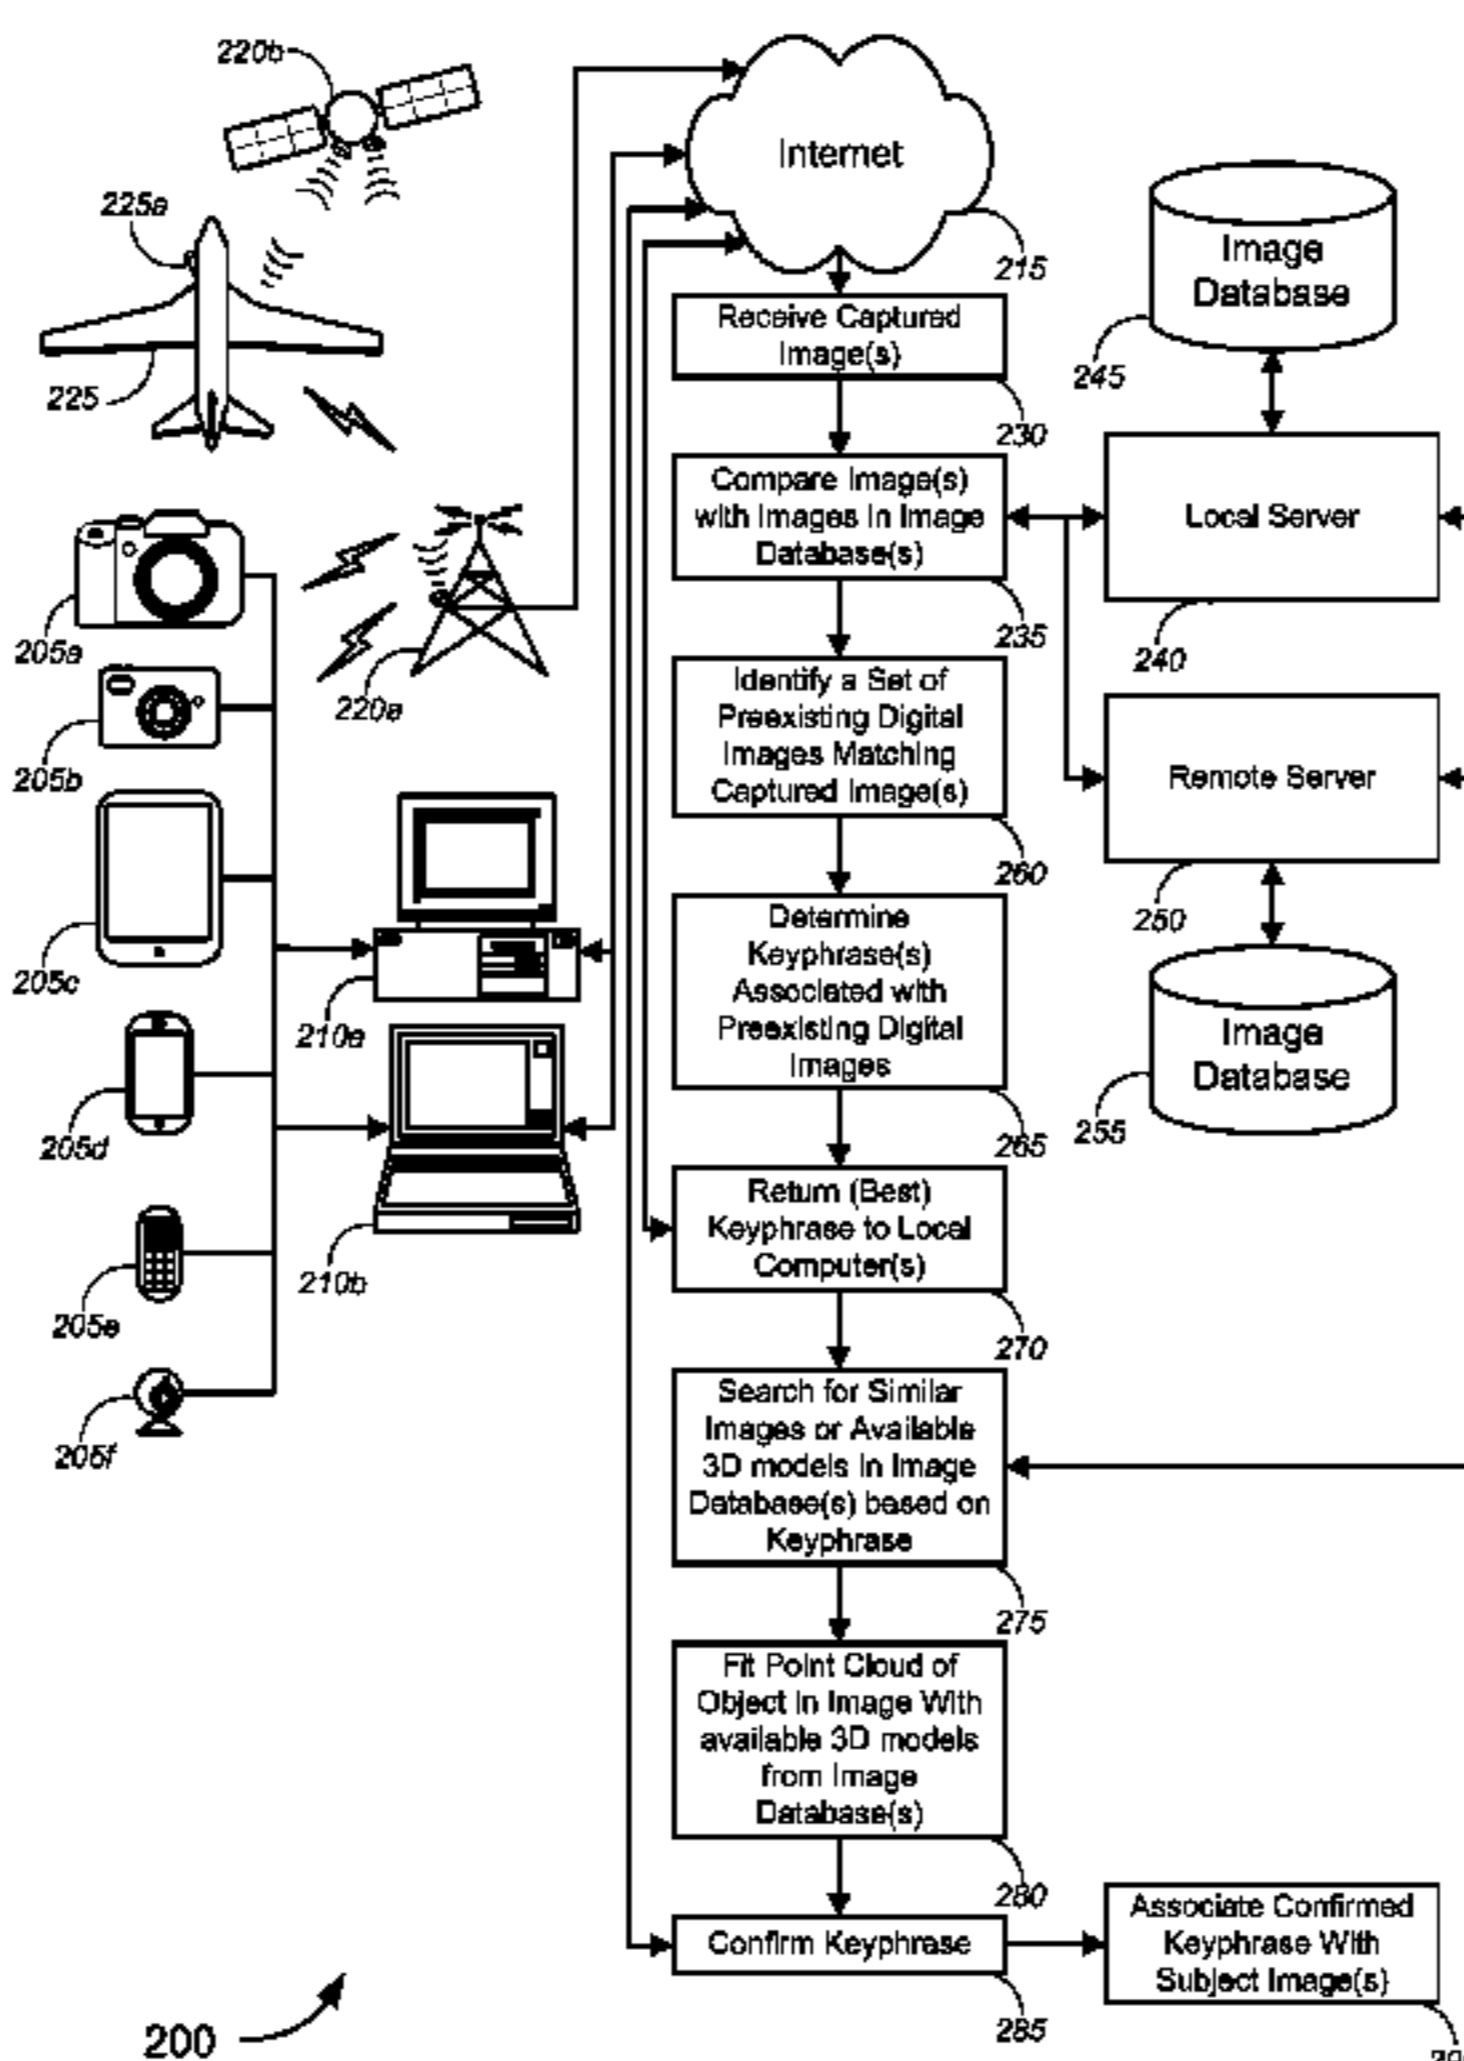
220b

225a

225

Internet

215

Image Database

245

Receive Captured Image(s)

230

Compare Image(s) with Images In Image Database(s)

Local Server

235

240

205a

220a

205b

Identify a Set of Preexisting Digital Images Matching Captured Image(s)

Remote Server

260

250

205c

Determine Keyphrase(s) Associated with Preexisting Digital Images

210a

Image Database

205d

265

255

Return (Best) Keyphrase to Local Computer(s)

205e

210b

270

205f

Search for Similar Images or Available 3D models In Image Database(s) based on Keyphrase

275

Fit Point Cloud of Object In Image With available 3D models from Image Database(s)

280

Confirm Keyphrase

Associate Confirmed Keyphrase With Subject Image(s)

285

200

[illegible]